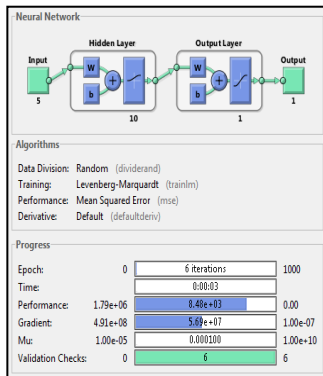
Neural Network

Hidden Layer

Output Layer

Input

W

b

+

5

10

W

b

+

1

Output

1

Algorithms

Data Division: Random (dividerand)
Training: Levenberg-Marquardt (trainlm)
Performance: Mean Squared Error (mse)
Derivative: Default (defaultderiv)

Progress

| | | | |
|---|---|---|---|
| Epoch: | 0 | 6 iterations | 1000 |
| Time: | | 0:00:03 | |
| Performance: | 1.79e+06 | 8.48e+03 | 0.00 |
| Gradient: | 4.91e+08 | 5.69e+07 | 1.00e-07 |
| Mu: | 1.00e-05 | 0.000100 | 1.00e+10 |
| Validation Checks: | 0 | 6 | 6 |